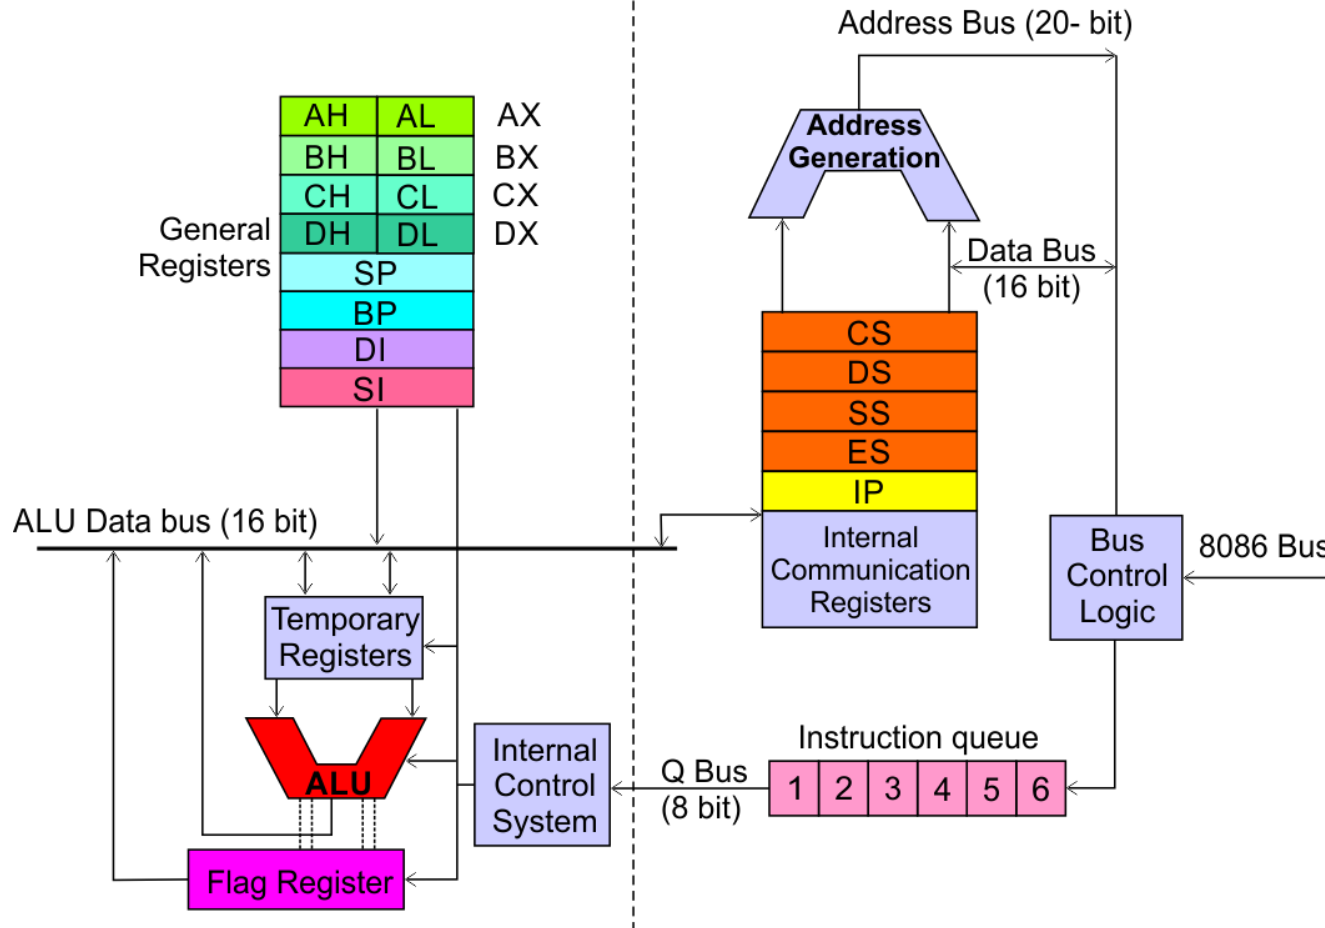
Address Bus (20- bit)

| AH | AL | AX |
|---|---|---|
| BH | BL | BX |
| CH | CL | CX |
| DH | DL | DX |

General Registers

SP
BP
DI
SI

Address Generation

Data Bus (16 bit)

CS
DS
SS
ES
IP

Internal Communication Registers

ALU Data bus (16 bit)

Bus Control Logic

8086 Bus

Temporary Registers

ALU

Internal Control System

Q Bus (8 bit)

Instruction queue

| 1 | 2 | 3 | 4 | 5 | 6 |
|---|---|---|---|---|---|

Flag Register